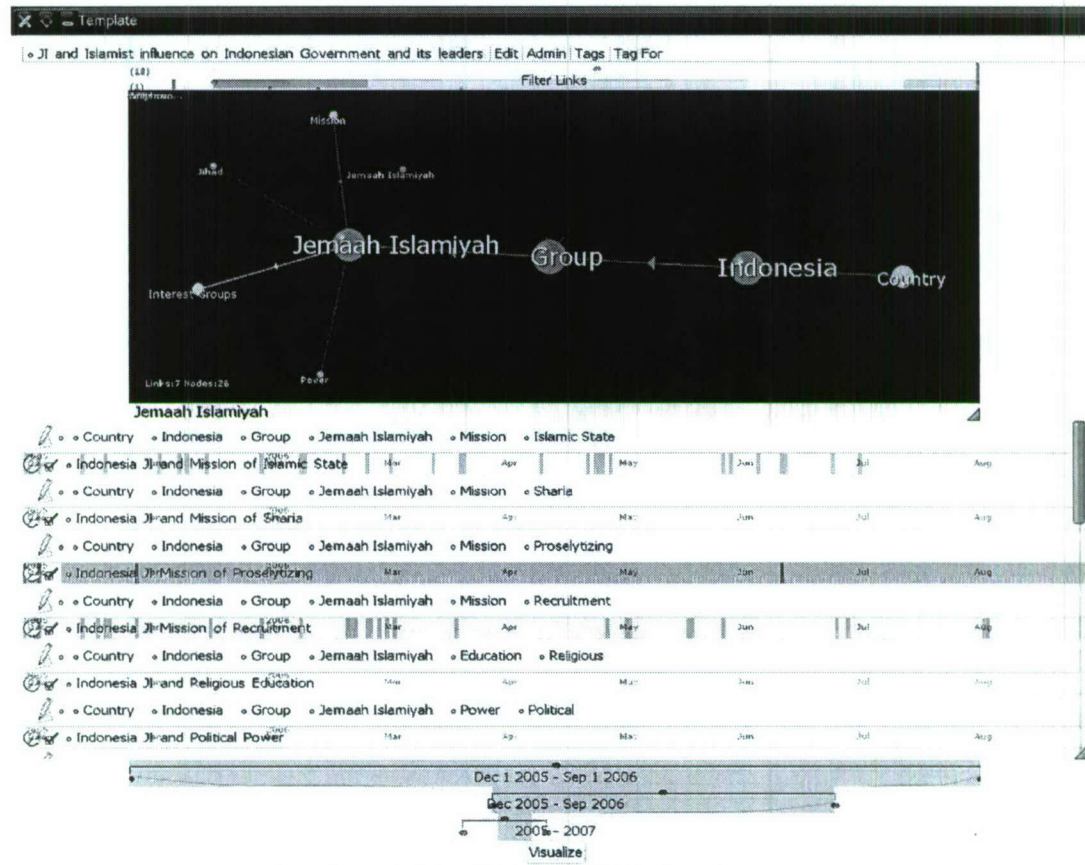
Template

JI and Islamist influence on Indonesian Government and its leaders | Edit | Admin | Tags | Tag For

(18)

Filter Links

Mission

Jihad

Jemaah Islamiyah

Jemaah Islamiyah

Group

Indonesia

Country

Interest Groups

Links:7 Nodes:26

Power

Jemaah Islamiyah

Country Indonesia Group Jemaah Islamiyah Mission Islamic State

Indonesia JI and Mission of Islamic State Mar Apr May Jun Jul Aug

Country Indonesia Group Jemaah Islamiyah Mission Sharia

Indonesia JI and Mission of Sharia Mar Apr May Jun Jul Aug

Country Indonesia Group Jemaah Islamiyah Mission Proselytizing

Indonesia JI Mission of Proselytizing Mar Apr May Jun Jul Aug

Country Indonesia Group Jemaah Islamiyah Mission Recruitment

Indonesia JI Mission of Recruitment Mar Apr May Jun Jul Aug

Country Indonesia Group Jemaah Islamiyah Education Religious

Indonesia JI and Religious Education Mar Apr May Jun Jul Aug

Country Indonesia Group Jemaah Islamiyah Power Political

Indonesia JI and Political Power Mar Apr May Jun Jul Aug

Dec 1 2005 - Sep 1 2006

Dec 2005 - Sep 2006

2005 - 2007

Visualize